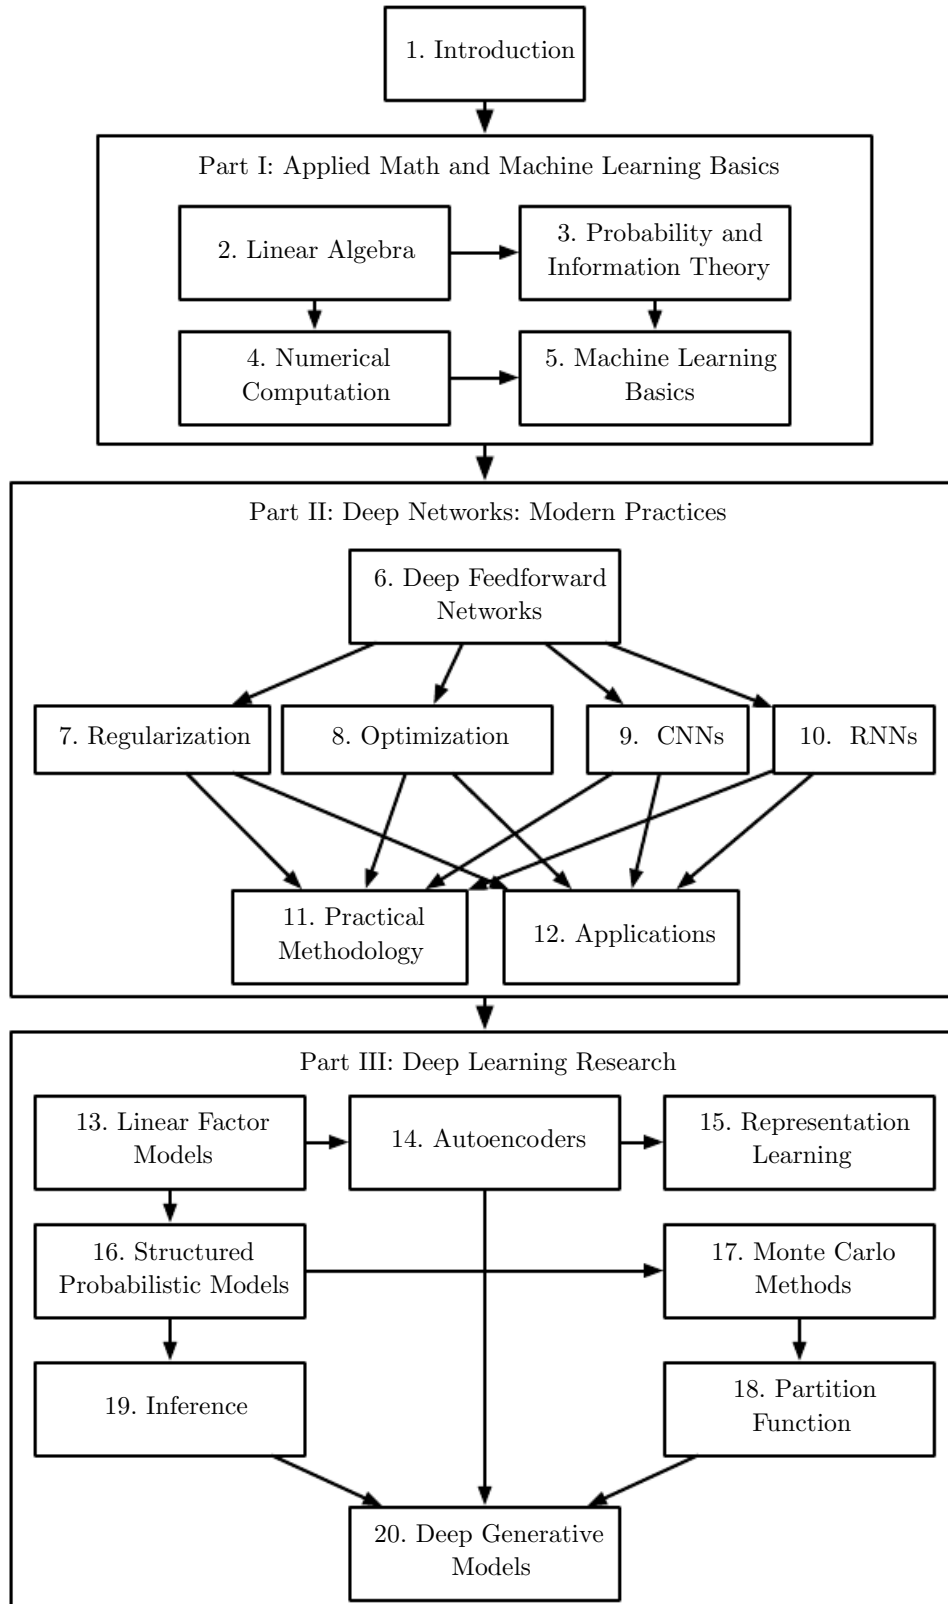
1. Introduction

Part I: Applied Math and Machine Learning Basics

2. Linear Algebra

3. Probability and Information Theory

4. Numerical Computation

5. Machine Learning Basics

Part II: Deep Networks: Modern Practices

6. Deep Feedforward Networks

7. Regularization

8. Optimization

9. CNNs

10. RNNs

11. Practical Methodology

12. Applications

Part III: Deep Learning Research

13. Linear Factor Models

14. Autoencoders

15. Representation Learning

16. Structured Probabilistic Models

17. Monte Carlo Methods

19. Inference

18. Partition Function

20. Deep Generative Models